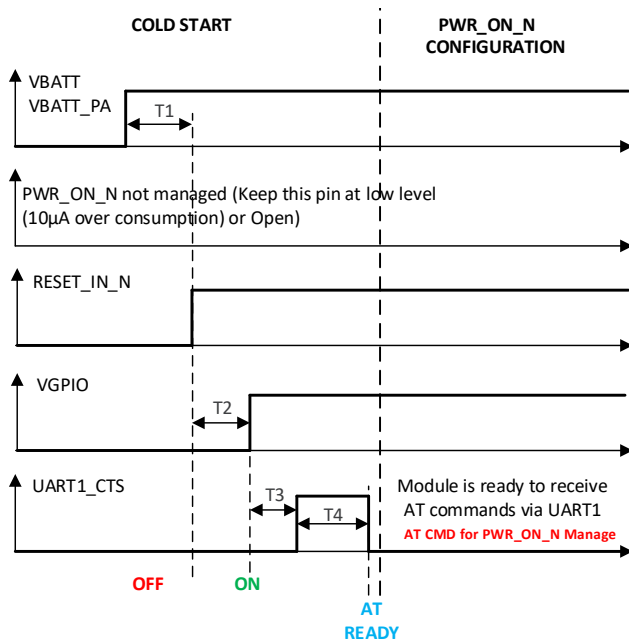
COLD START

PWR_ON_N CONFIGURATION

VBATT
VBATT_PA

T1

PWR_ON_N not managed (Keep this pin at low level (10µA over consumption) or Open)

RESET_IN_N

VGPIO

T2

UART1_CTS

T3

T4

Module is ready to receive AT commands via UART1

AT CMD for PWR_ON_N Manage

OFF

ON

AT READY